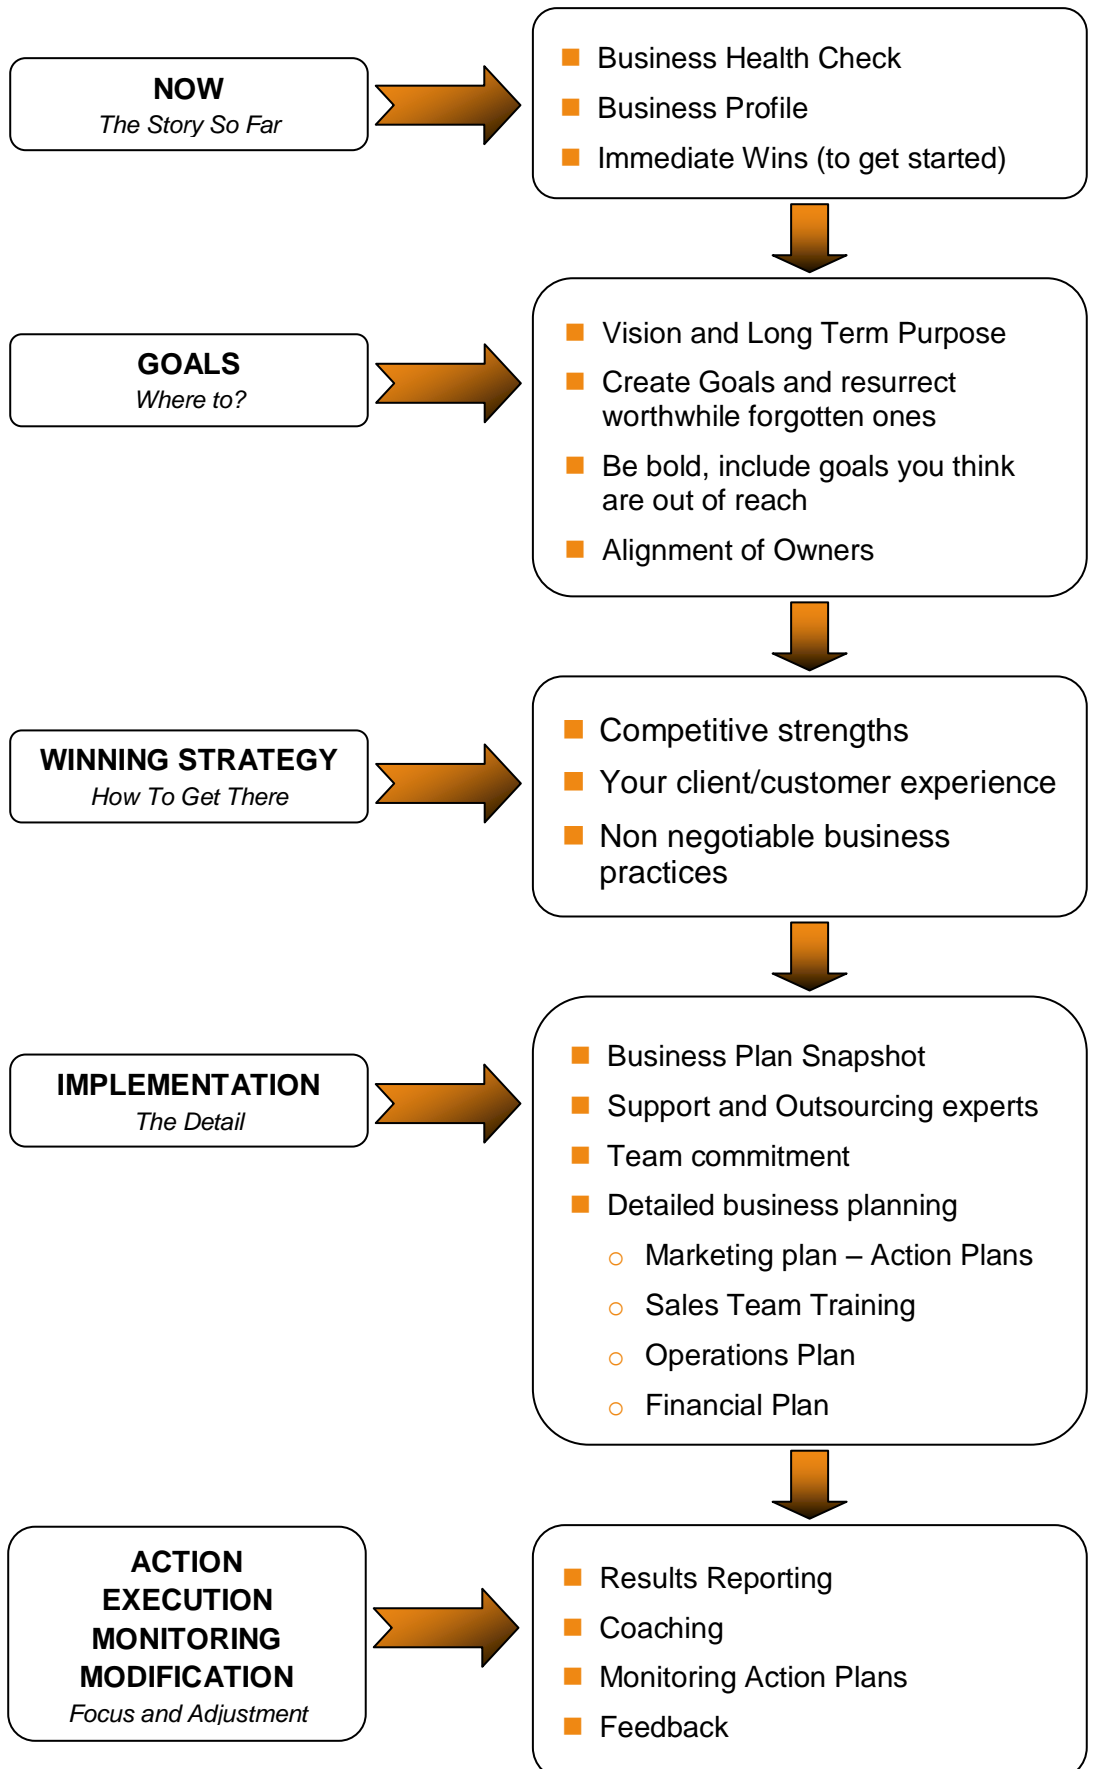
NOW
The Story So Far

- Business Health Check
- Business Profile
- Immediate Wins (to get started)

GOALS
Where to?

- Vision and Long Term Purpose
- Create Goals and resurrect worthwhile forgotten ones
- Be bold, include goals you think are out of reach
- Alignment of Owners

WINNING STRATEGY
How To Get There

- Competitive strengths
- Your client/customer experience
- Non negotiable business practices

IMPLEMENTATION
The Detail

- Business Plan Snapshot
- Support and Outsourcing experts
- Team commitment
- Detailed business planning
  - Marketing plan – Action Plans
  - Sales Team Training
  - Operations Plan
  - Financial Plan

ACTION
EXECUTION
MONITORING
MODIFICATION
Focus and Adjustment

- Results Reporting
- Coaching
- Monitoring Action Plans
- Feedback